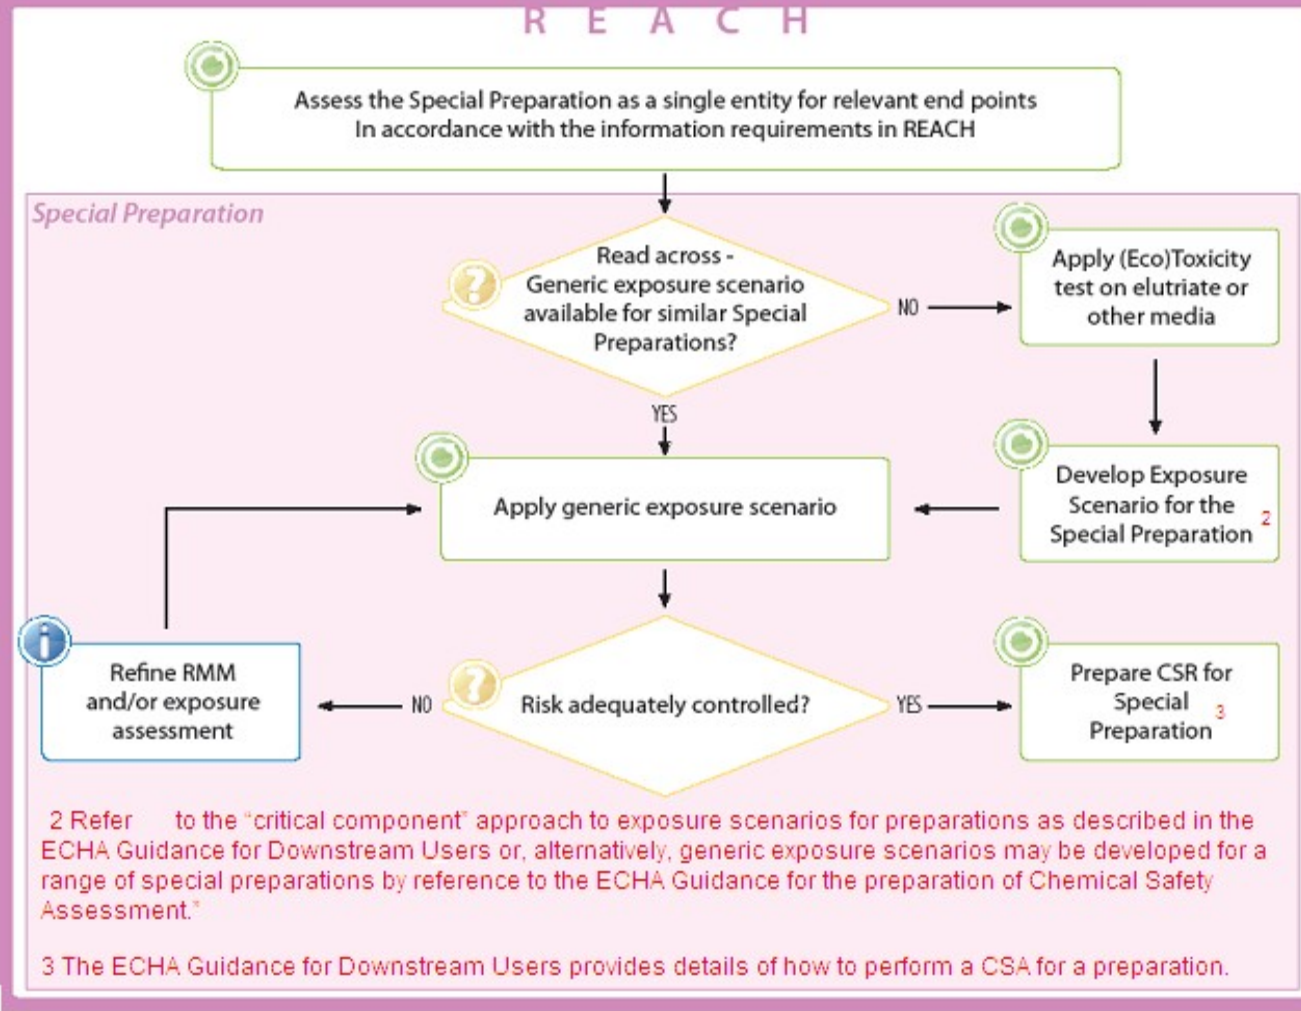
R E A C H

Assess the Special Preparation as a single entity for relevant end points In accordance with the information requirements in REACH

Special Preparation

Read across - Generic exposure scenario available for similar Special Preparations?

NO

Apply (Eco)Toxicity test on elutriate or other media

YES

Apply generic exposure scenario

Develop Exposure Scenario for the Special Preparation $^2$

Refine RMM and/or exposure assessment

NO

Risk adequately controlled?

YES

Prepare CSR for Special Preparation $^3$

2 Refer to the "critical component" approach to exposure scenarios for preparations as described in the ECHA Guidance for Downstream Users or, alternatively, generic exposure scenarios may be developed for a range of special preparations by reference to the ECHA Guidance for the preparation of Chemical Safety Assessment."

3 The ECHA Guidance for Downstream Users provides details of how to perform a CSA for a preparation.